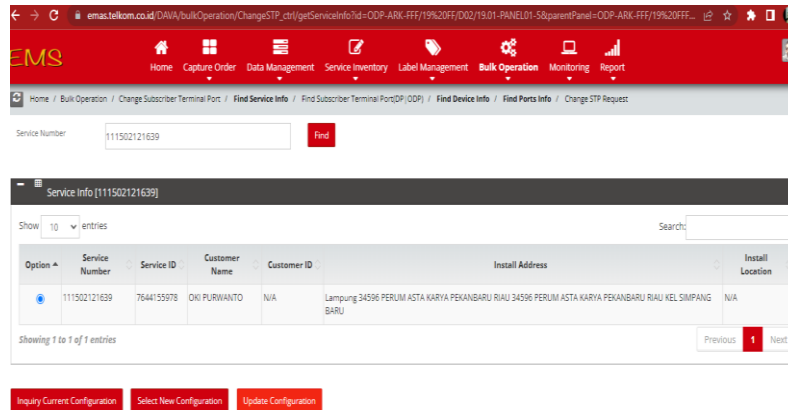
emas.telkom.co.id/DAVA/bulkOperation/ChangeSTP_ctrl/getServiceInfo?id=ODP-ARK-FFF/19%20FF/D02/19.01-PANEL01-5&parentPanel=ODP-ARK-FFF/19%20FFF...

EMS

Home Capture Order Data Management Service Inventory Label Management Bulk Operation Monitoring Report

Home / Bulk Operation / Change Subscriber Terminal Port / Find Service Info / Find Subscriber Terminal Port(DP/ODP) / Find Device Info / Find Ports Info / Change STP Request

Service Number 111502121639 Find

Service Info [111502121639]

Show 10 entries

Search:

| Option | Service Number | Service ID | Customer Name | Customer ID | Install Address | Install Location |
|---|---|---|---|---|---|---|
| | 111502121639 | 7644155978 | OKI PURWANTO | N/A | Lampung 34596 PERUM ASTA KARYA PEKANBARU RIAU 34596 PERUM ASTA KARYA PEKANBARU RIAU KEL SIMPANG BARU | N/A |

Showing 1 to 1 of 1 entries

Previous 1 Next

Inquiry Current Configuration Select New Configuration Update Configuration